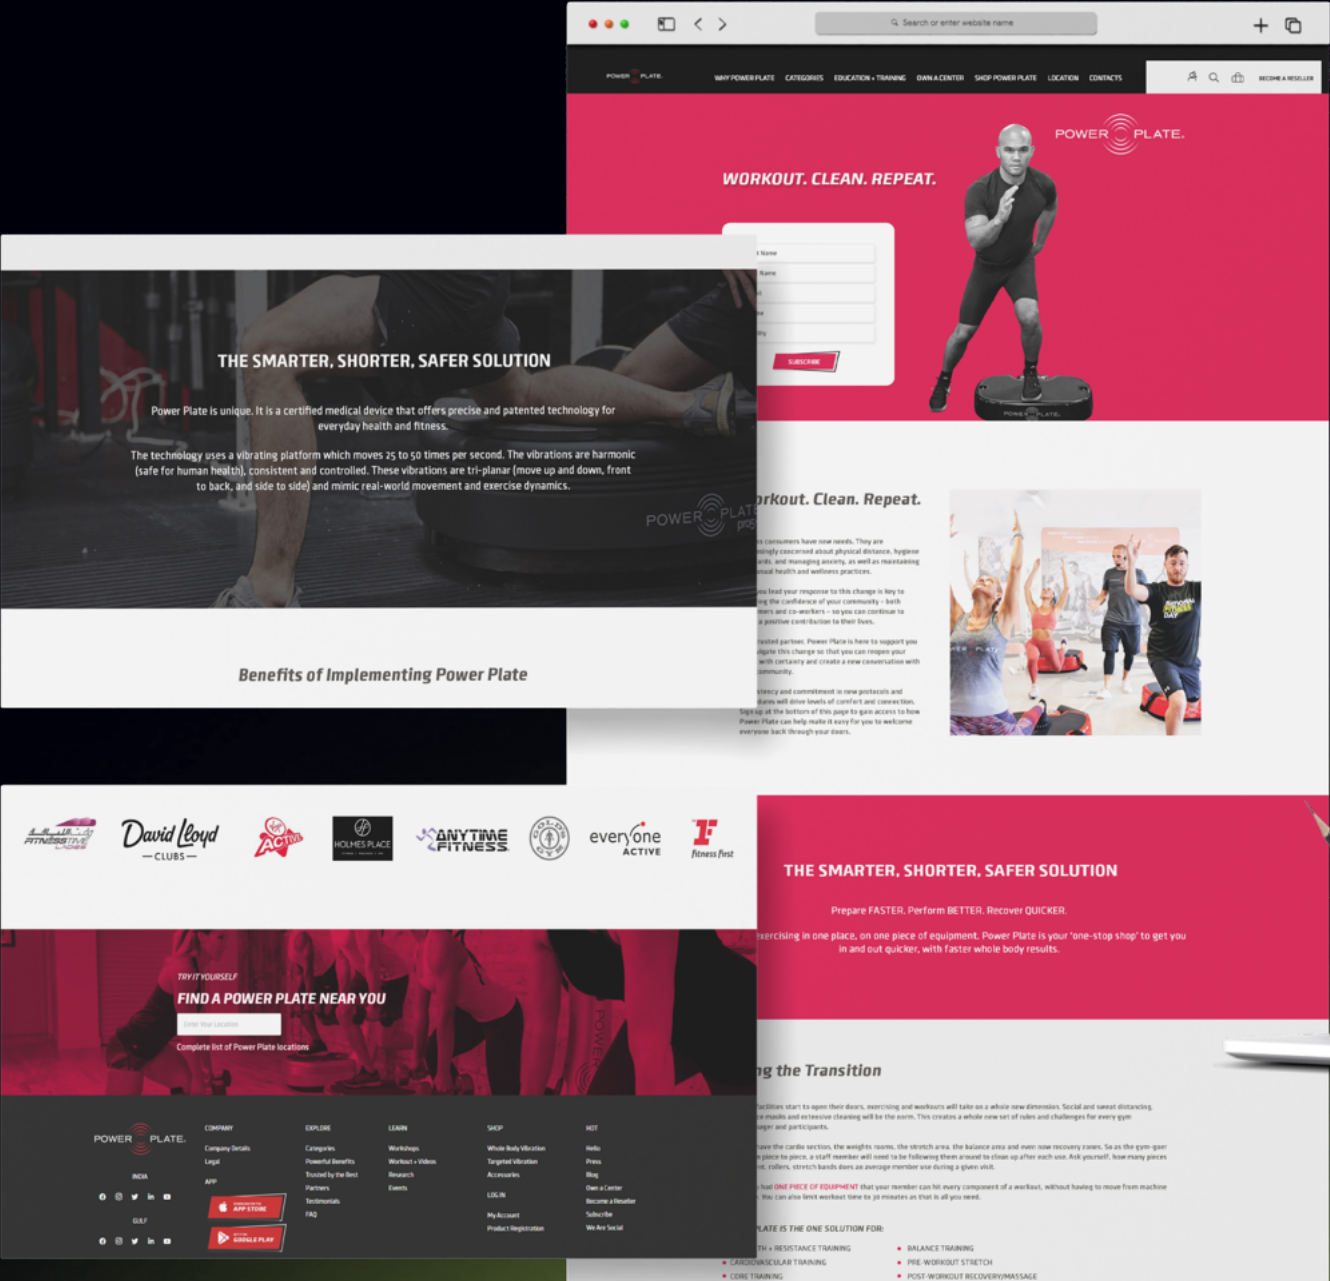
Search or enter website name

POWER PLATE

WHY POWER PLATE CATEGORIES EDUCATION + TRAINING OWN A CENTER SHOP POWER PLATE LOCATION CONTACTS

BECOME A RESELLER

POWER PLATE.

WORKOUT. CLEAN. REPEAT.

SUBSCRIBE

THE SMARTER, SHORTER, SAFER SOLUTION

Power Plate is unique. It is a certified medical device that offers precise and patented technology for everyday health and fitness.

The technology uses a vibrating platform which moves 25 to 50 times per second. The vibrations are harmonic (safe for human health), consistent and controlled. These vibrations are tri-planar (move up and down, front to back, and side to side) and mimic real-world movement and exercise dynamics.

POWER PLATE

Benefits of Implementing Power Plate

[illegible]orkout. Clean. Repeat.

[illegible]

David Lloyd CLUBS

Virgin Active

HOLMES PLACE

ANYTIME FITNESS

everyone ACTIVE

fitness first

THE SMARTER, SHORTER, SAFER SOLUTION

Prepare FASTER. Perform BETTER. Recover QUICKER.

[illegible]exercising in one place, on one piece of equipment. Power Plate is your 'one-stop shop' to get you in and out quicker, with faster whole body results.

TRY IT YOURSELF

FIND A POWER PLATE NEAR YOU

Enter Your Location

Complete list of Power Plate locations

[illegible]g the Transition

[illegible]

POWER PLATE.

INDIA

GULF

COMPANY
Company Details
Legal

APP

APP STORE

GOOGLE PLAY

EXPLORE
Categories
Powerful Benefits
Trusted by the Best
Partners
Testimonials
FAQ

LEARN
Workshops
Workout + Videos
Research
Events

SHOP
Whole Body Vibration
Targeted Vibration
Accessories

LOG IN
My Account
Product Registration

HOT
Hello
Press
Blog
Own a Center
Become a Reseller
Subscribe
We Are Social

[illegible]PLATE IS THE ONE SOLUTION FOR:

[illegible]TH + RESISTANCE TRAINING
CARDIOVASCULAR TRAINING
CORE TRAINING

BALANCE TRAINING
PRE-WORKOUT STRETCH
POST-WORKOUT RECOVERY/MASSAGE